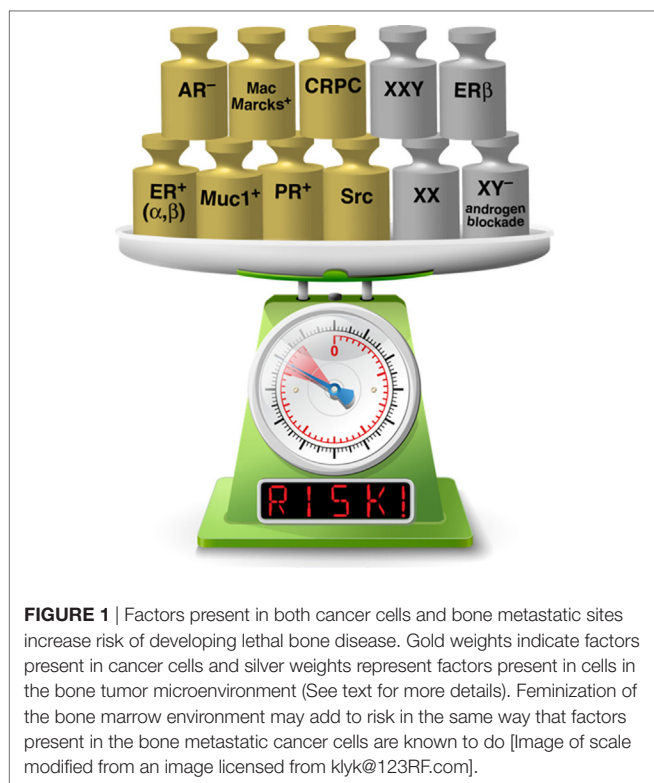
AR$^-$

Mac Marcks$^+$

CRPC

XXY

ER$\beta$

ER$^+$ ($\alpha$,$\beta$)

Muc1$^+$

PR$^+$

Src

XX

XY$^-$ androgen blockade

0

RISK!

**FIGURE 1** | Factors present in both cancer cells and bone metastatic sites increase risk of developing lethal bone disease. Gold weights indicate factors present in cancer cells and silver weights represent factors present in cells in the bone tumor microenvironment (See text for more details). Feminization of the bone marrow environment may add to risk in the same way that factors present in the bone metastatic cancer cells are known to do [Image of scale modified from an image licensed from klyk@123RF.com].